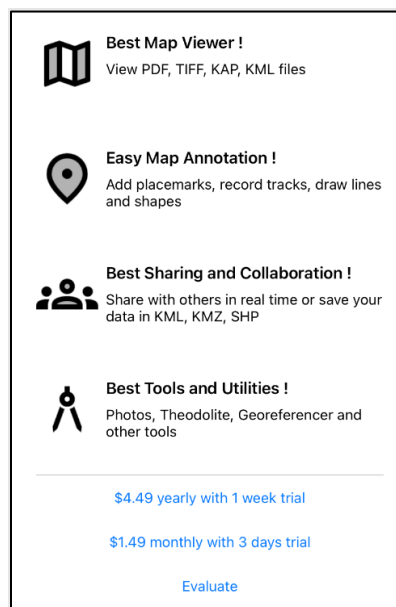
Best Map Viewer !
View PDF, TIFF, KAP, KML files

Easy Map Annotation !
Add placemarks, record tracks, draw lines and shapes

Best Sharing and Collaboration !
Share with others in real time or save your data in KML, KMZ, SHP

Best Tools and Utilities !
Photos, Theodolite, Georeferencer and other tools

$4.49 yearly with 1 week trial

$1.49 monthly with 3 days trial

Evaluate